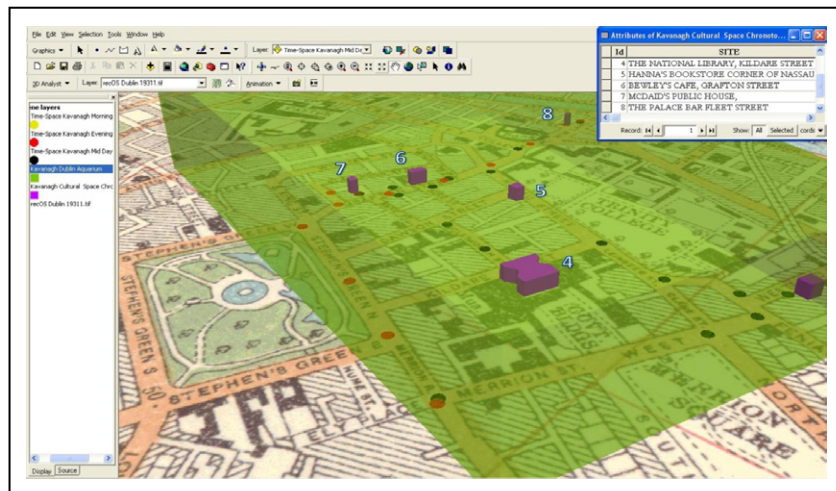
File Edit View Selection Tools Window Help

Graphics ▾

Layer: Time-Space Kavanagh Mid Da

3D Analyst ▾ Layer: recOS Dublin 19311.tif

Animation ▾

me layers

Time-Space Kavanagh Morning

Time-Space Kavanagh Evening

Time-Space Kavanagh Mid Day

Kavanagh Dublin Aquarium

Kavanagh Cultural Space Chro

recOS Dublin 19311.tif

Display Source

Attributes of Kavanagh Cultural Space Chronoto...

| Id | SITE |
|---|---|
| 4 | THE NATIONAL LIBRARY, KILDARE STREET |
| 5 | HANNA'S BOOKSTORE CORNER OF NASSAU |
| 6 | BEWLEY'S CAFE, GRAFTON STREET |
| 7 | MCDAID'S PUBLIC HOUSE, |
| 8 | THE PALACE BAR FLEET STREET |

Record: 1 Show: All Selected cords

8

7

6

5

4

STEPHEN'S GREEN

STEPHEN'S GREEN

MERRION ST.

WEST

NORTH

ARE